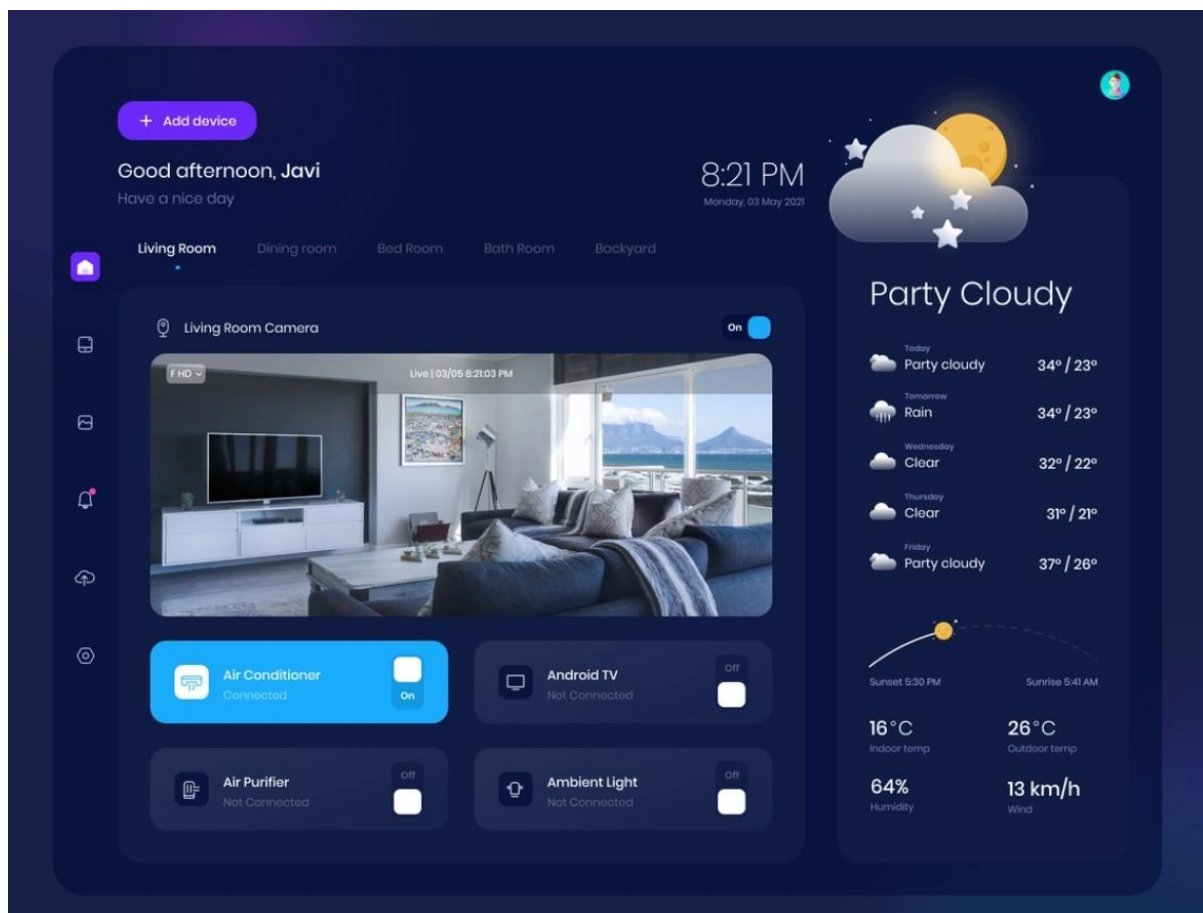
+ Add device

Good afternoon, Javi
Have a nice day

8:21 PM
Monday, 03 May 2021

Living Room Dining room Bed Room Bath Room Backyard

Living Room Camera
On

F HD
Live | 03/05 8:21:03 PM

Air Conditioner
Connected
On

Android TV
Not Connected
Off

Air Purifier
Not Connected
Off

Ambient Light
Not Connected
Off

Party Cloudy

Today
Party cloudy 34° / 23°

Tomorrow
Rain 34° / 23°

Wednesday
Clear 32° / 22°

Thursday
Clear 31° / 21°

Friday
Party cloudy 37° / 26°

Sunset 5:30 PM
Sunrise 5:41 AM

16°C
Indoor temp

26°C
Outdoor temp

64%
Humidity

13 km/h
Wind